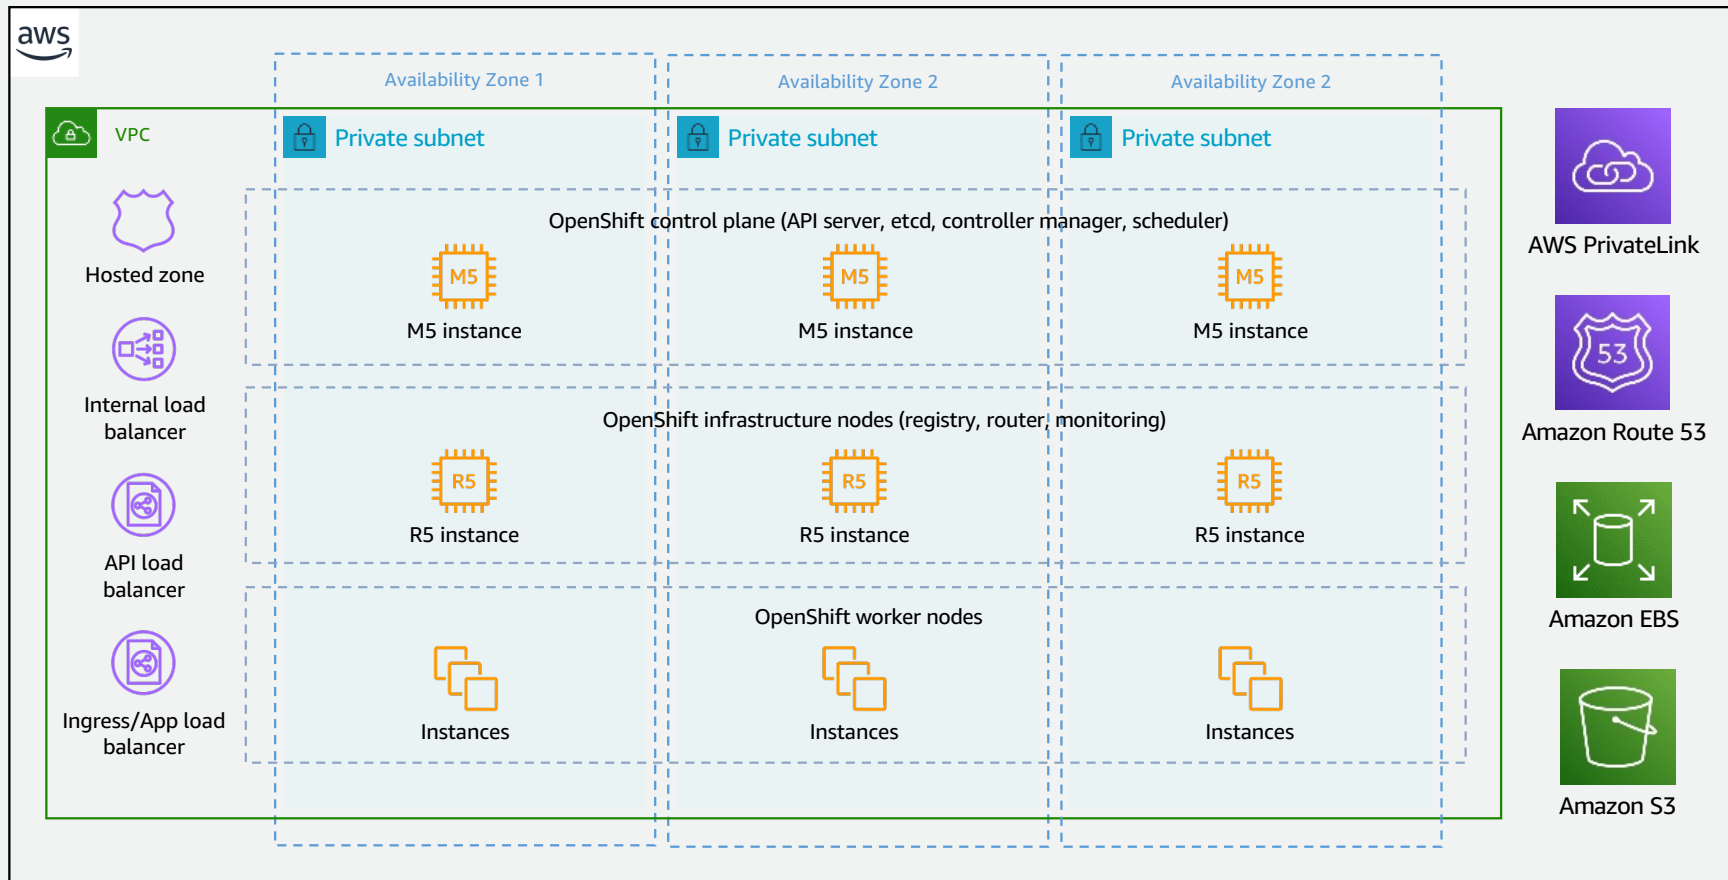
aws

Availability Zone 1

Availability Zone 2

Availability Zone 2

VPC

Private subnet

Private subnet

Private subnet

Hosted zone

Internal load balancer

API load balancer

Ingress/App load balancer

OpenShift control plane (API server, etcd, controller manager, scheduler)

M5

M5 instance

M5

M5 instance

M5

M5 instance

OpenShift infrastructure nodes (registry, router, monitoring)

R5

R5 instance

R5

R5 instance

R5

R5 instance

OpenShift worker nodes

Instances

Instances

Instances

AWS PrivateLink

53

Amazon Route 53

Amazon EBS

Amazon S3